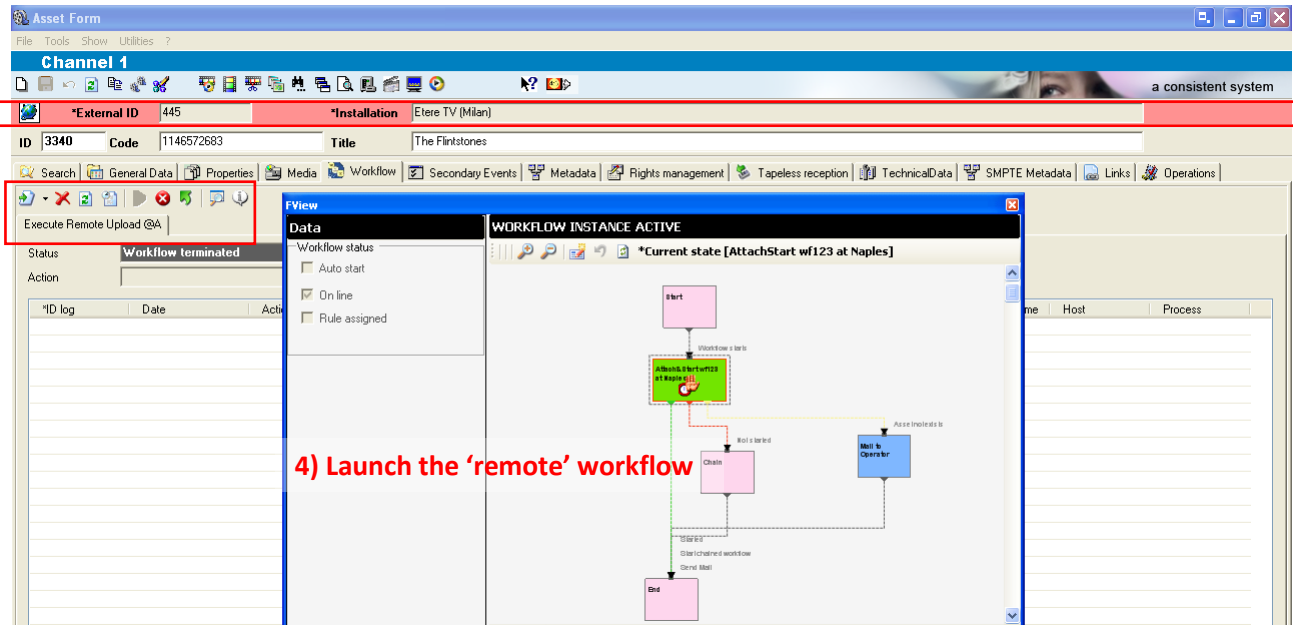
Asset Form

File Tools Show Utilities ?

Channel 1

a consistent system

*External ID 445 *Installation Etere TV (Milan)

ID 3340 Code 1146572683 Title The Flintstones

Search | General Data | Properties | Media | Workflow | Secondary Events | Metadata | Rights management | Tapeless reception | TechnicalData | SMPTE Metadata | Links | Operations

Execute Remote Upload @A

Status Workflow terminated

Action

*ID log | Date | Acti | me | Host | Process

FView

Data

Workflow status

Auto start

On line

Rule assigned

WORKFLOW INSTANCE ACTIVE

*Current state [AttachStart wf123 at Naples]

Start

Workflow starts

AttachStart wf123 at Naples

Not started

Asset exists

Chain

Mail to Operator

Started

Start chained workflow

Send Mail

End

4) Launch the 'remote' workflow